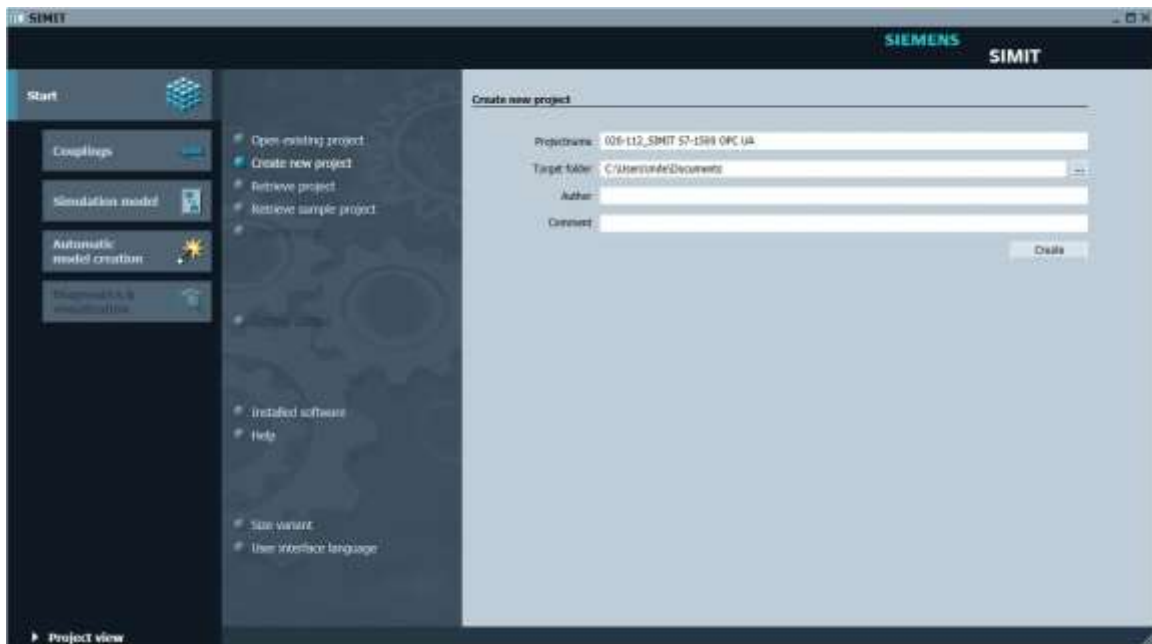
SIMIT

SIEMENS
SIMIT

Start

Couplings

Simulation model

Automatic model creation

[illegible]

Open existing project
Create new project
Retrieve project
Retrieve sample project

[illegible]

Installed software
Help

Size variant
User interface language

Create new project

Projectname 026-112_SIMIT S7-1500 OPC UA
Target folder C:\Users\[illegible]\Documents
Author
Comment

Create

▸ Project view